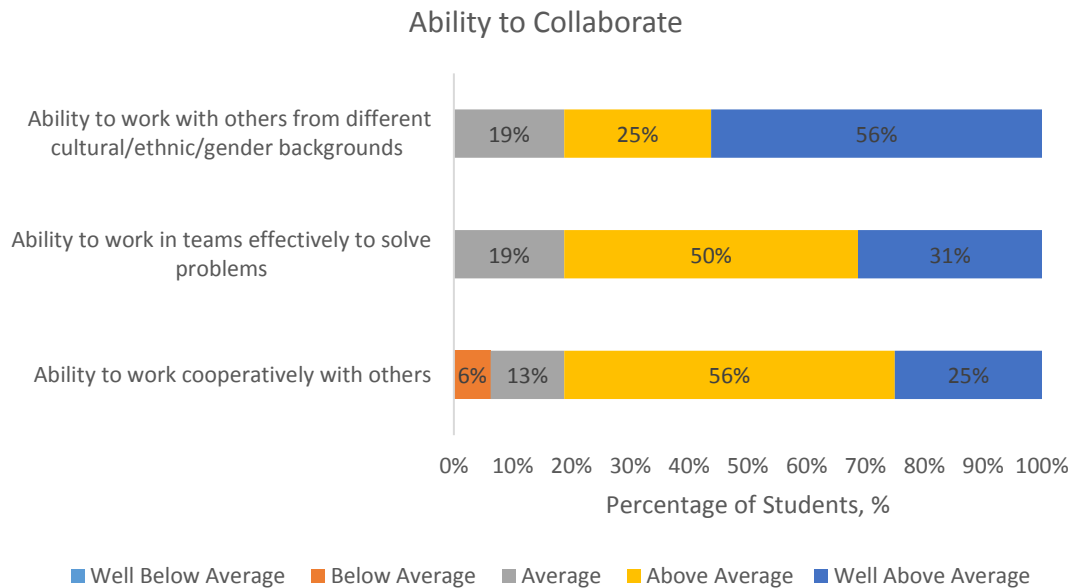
Ability to Collaborate

Ability to work with others from different cultural/ethnic/gender backgrounds

19%

25%

56%

Ability to work in teams effectively to solve problems

19%

50%

31%

Ability to work cooperatively with others

6%

13%

56%

25%

0%
10%
20%
30%
40%
50%
60%
70%
80%
90%
100%

Percentage of Students, %

Well Below Average
Below Average
Average
Above Average
Well Above Average